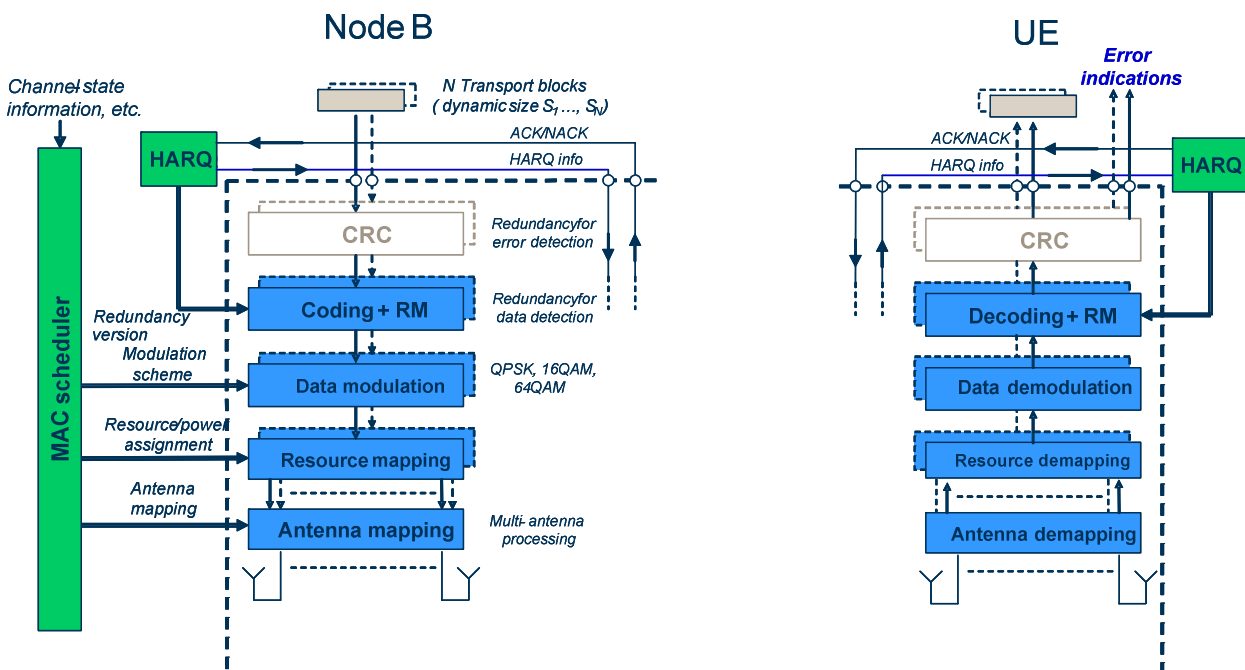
Node B

Channel-state information, etc.

MAC scheduler

HARQ

N Transport blocks ( dynamic size $S_1$ ..., $S_N$)

ACK/NACK

HARQ info

CRC

Redundancy for error detection

Coding + RM

Redundancy for data detection

Redundancy version

Modulation scheme

Data modulation

QPSK, 16QAM, 64QAM

Resource/power assignment

Resource mapping

Antenna mapping

Antenna mapping

Multi- antenna processing

UE

Error indications

ACK/NACK

HARQ info

HARQ

CRC

Decoding + RM

Data demodulation

Resource demapping

Antenna demapping